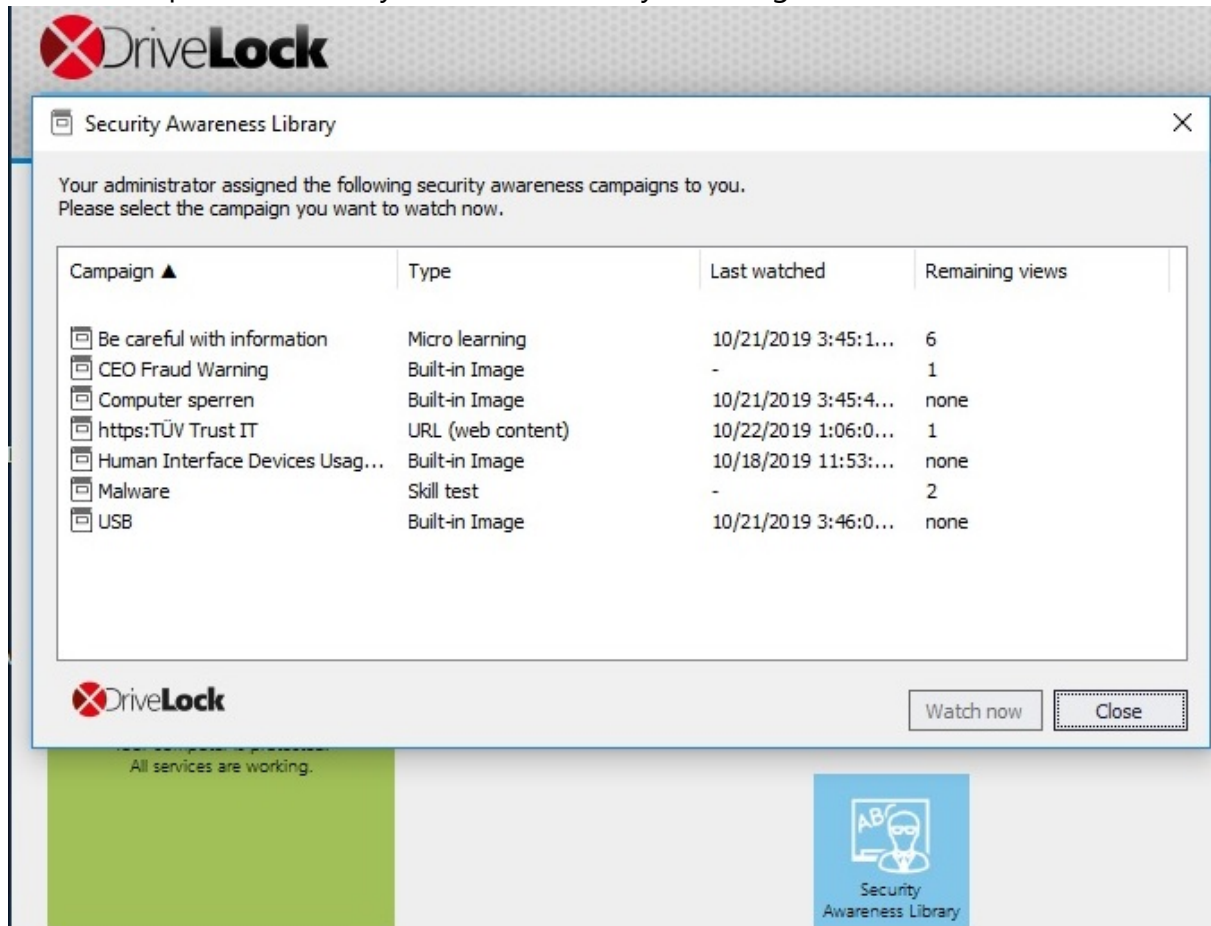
DriveLock

Security Awareness Library

Your administrator assigned the following security awareness campaigns to you.
Please select the campaign you want to watch now.

| Campaign ▲ | Type | Last watched | Remaining views |
|---|---|---|---|
| Be careful with information | Micro learning | 10/21/2019 3:45:1... | 6 |
| CEO Fraud Warning | Built-in Image | - | 1 |
| Computer sperren | Built-in Image | 10/21/2019 3:45:4... | none |
| https:TÜV Trust IT | URL (web content) | 10/22/2019 1:06:0... | 1 |
| Human Interface Devices Usag... | Built-in Image | 10/18/2019 11:53:... | none |
| Malware | Skill test | - | 2 |
| USB | Built-in Image | 10/21/2019 3:46:0... | none |

DriveLock

Watch now

Close

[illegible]
All services are working.

Security Awareness Library